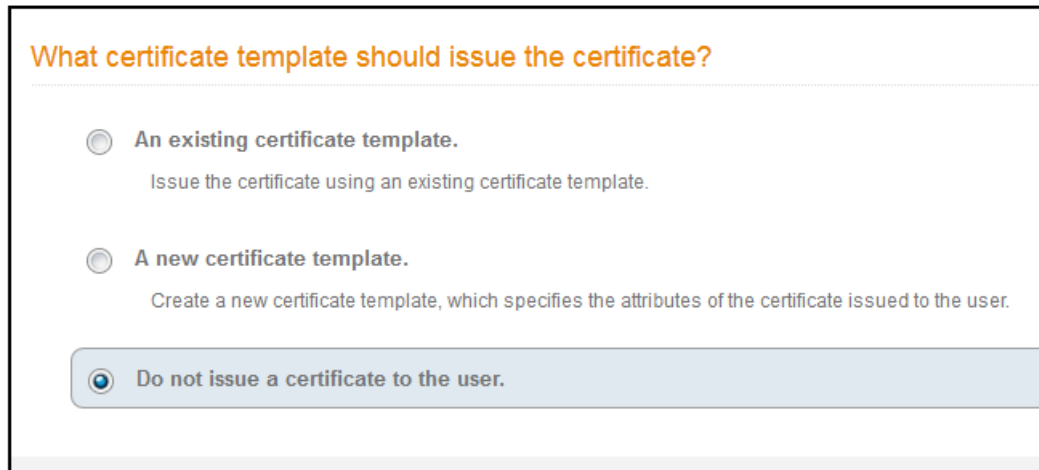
What certificate template should issue the certificate?

An existing certificate template.

Issue the certificate using an existing certificate template.

A new certificate template.

Create a new certificate template, which specifies the attributes of the certificate issued to the user.

Do not issue a certificate to the user.